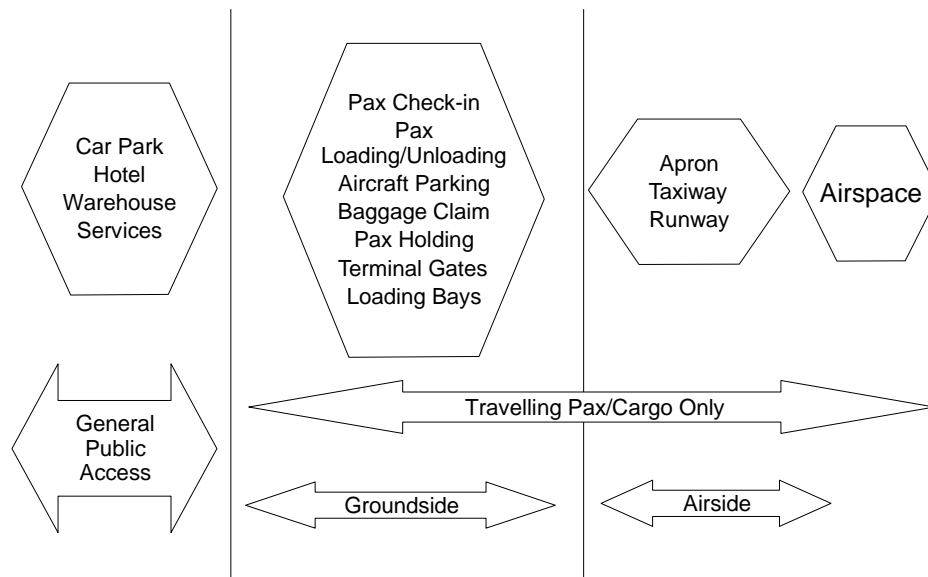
Car Park
Hotel
Warehouse
Services

Pax Check-in
Pax
Loading/Unloading
Aircraft Parking
Baggage Claim
Pax Holding
Terminal Gates
Loading Bays

Apron
Taxiway
Runway

Airspace

General
Public
Access

Travelling Pax/Cargo Only

Groundside

Airside